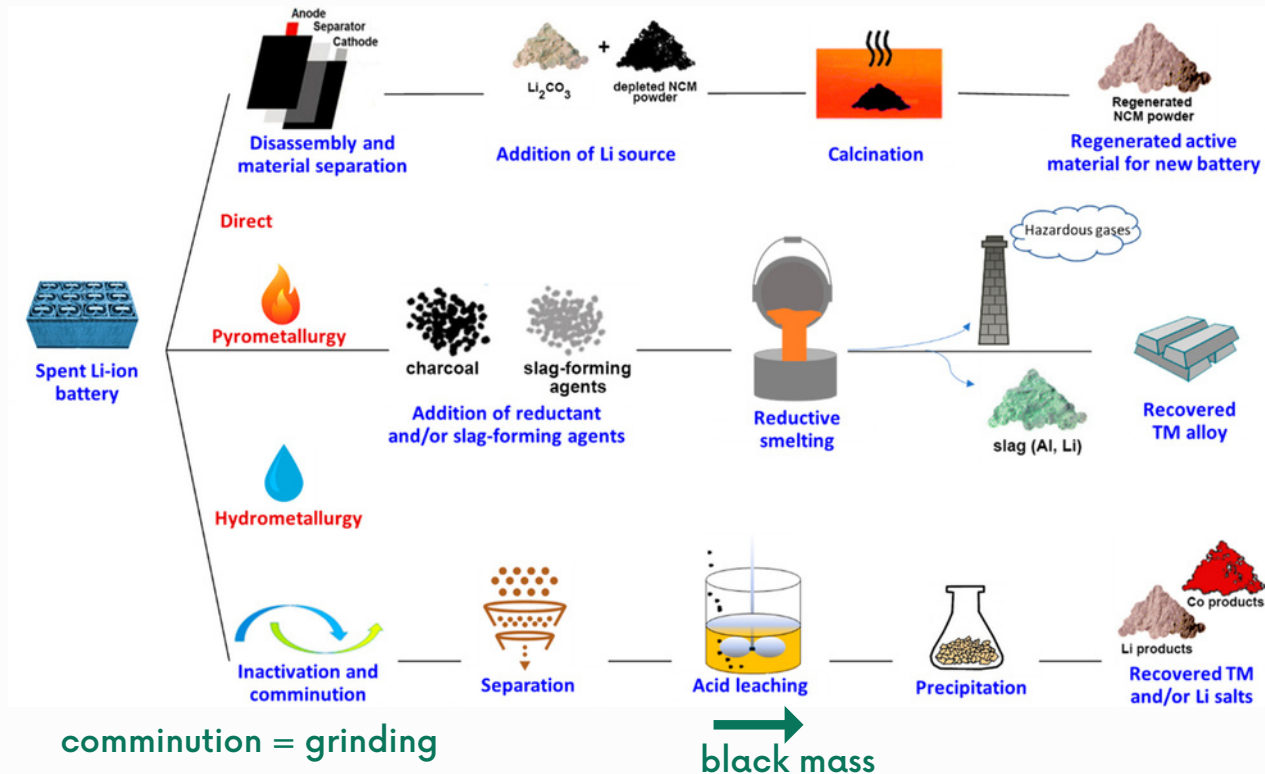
Anode
Separator
Cathode
Disassembly and material separation

$Li_2CO_3$ + depleted NCM powder
Addition of Li source

Calcination

Regenerated NCM powder
Regenerated active material for new battery

Direct

Spent Li-ion battery

Pyrometallurgy

charcoal
slag-forming agents
Addition of reductant and/or slag-forming agents

Reductive smelting

Hazardous gases

slag (Al, Li)

Recovered TM alloy

Hydrometallurgy

Inactivation and comminution

Separation

Acid leaching

Precipitation

Co products
Li products
Recovered TM and/or Li salts

comminution = grinding

black mass